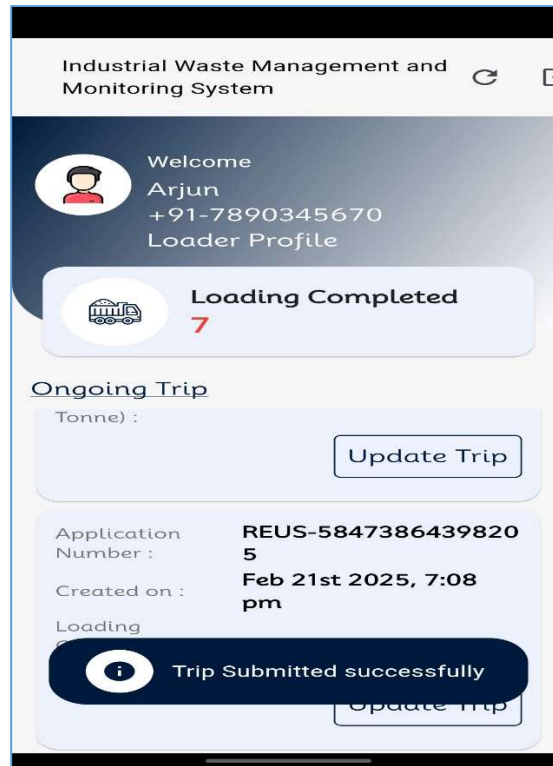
Industrial Waste Management and Monitoring System

Welcome
Arjun
+91-7890345670
Loader Profile

Loading Completed
7

Ongoing Trip

Tonne) :

Update Trip

Application Number : REUS-58473864398205

Created on : Feb 21st 2025, 7:08 pm

Loading

Trip Submitted successfully

Update Trip